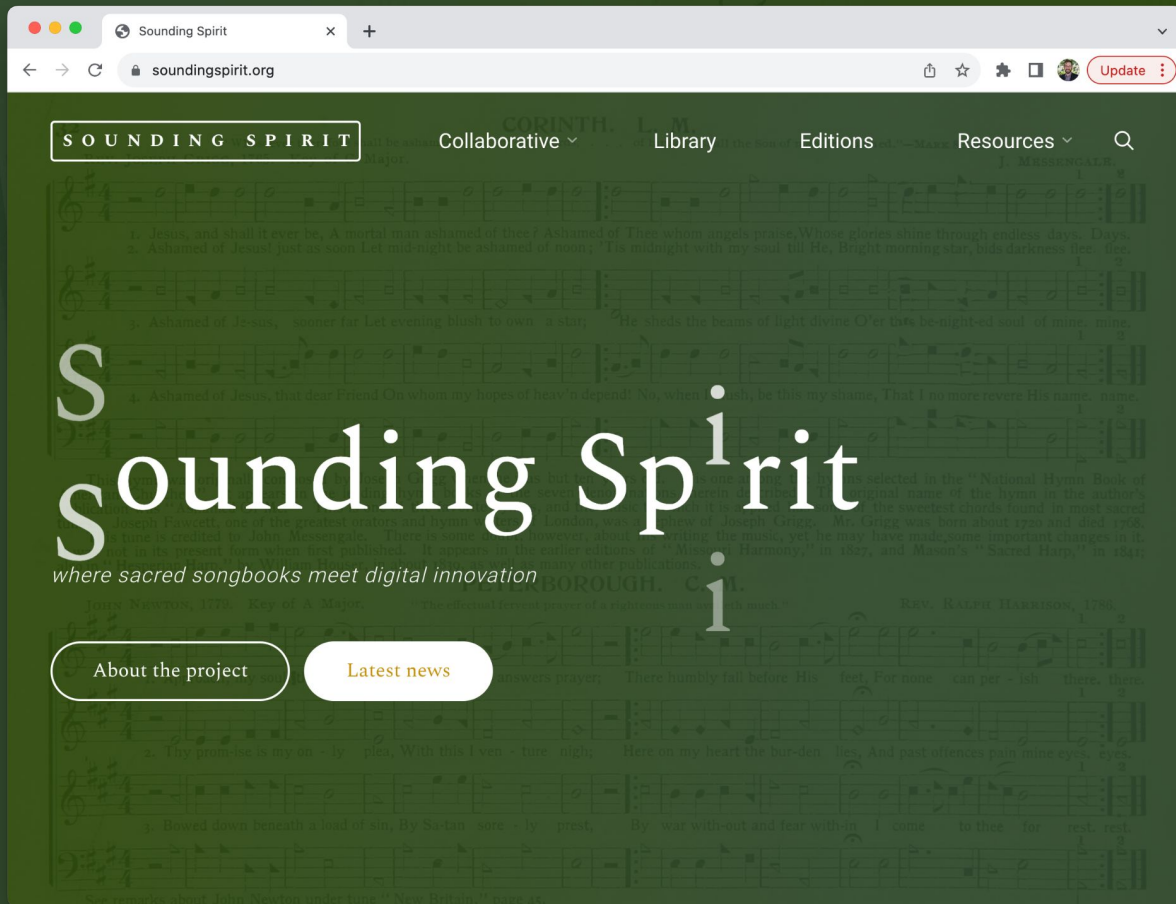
Sounding Spirit
soundingspirit.org
Update

SOUNDING SPIRIT
Collaborative
Library
Editions
Resources

S
Sounding Spirit
S
where sacred songbooks meet digital innovation

About the project
Latest news

CORINTH. L. M.
J. MESSENGALE.
1. Jesus, and shall it ever be, A mortal man ashamed of thee? Ashamed of Thee whom angels praise, Whose glories shine through endless days. Days.
2. Ashamed of Jesus! just as soon Let mid-night be ashamed of noon; 'Tis midnight with my soul till He, Bright morning star, bids darkness flee. flee.
3. Ashamed of Je-sus, sooner far Let evening blush to own a star; He sheds the beams of light divine O'er this be-night-ed soul of mine. mine.
4. Ashamed of Jesus, that dear Friend On whom my hopes of heav'n depend! No, when I blush, be this my shame, That I no more revere His name. name.

PETERBOROUGH. C. M.
JOHN NEWTON, 1779. Key of A Major.
REV. RALPH HARRISON, 1786.
There humbly fall before His feet, For none can per-ish there. there.
2. Thy prom-ise is my on-ly plea, With this I ven-ture nigh; Here on my heart the bur-den lies, And past offences pain mine eyes. eyes.
3. Bowed down beneath a load of sin, By Sa-tan sore-ly prest, By war with-out and fear with-in I come to thee for rest. rest.
See remarks about John Newton under tune "New Britain," page 45.